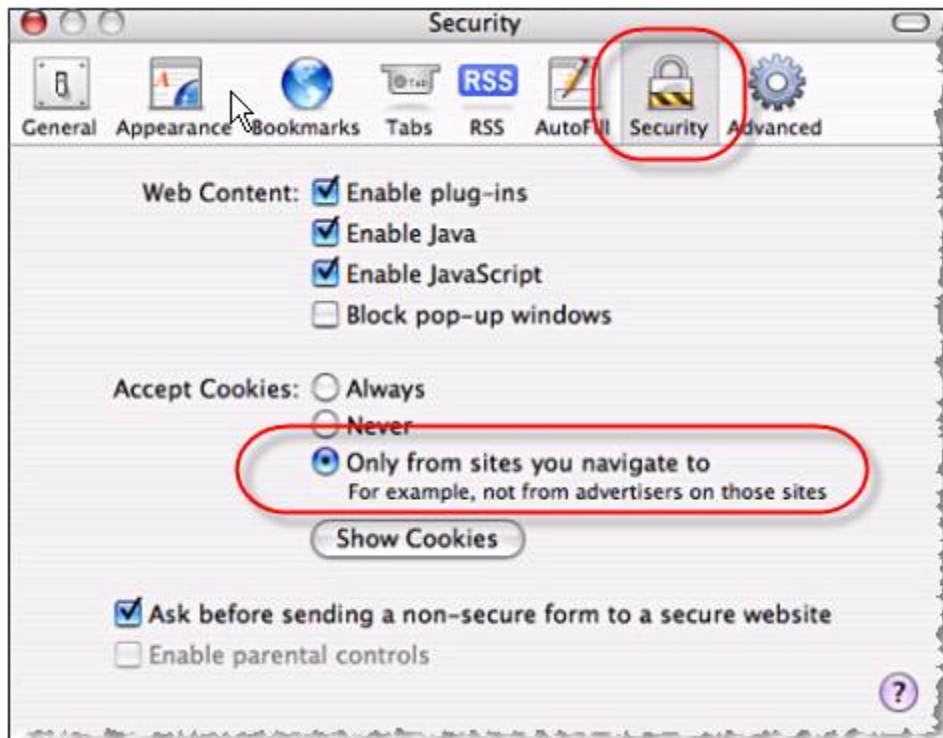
Security

General Appearance Bookmarks Tabs RSS AutoFill Security Advanced

Web Content: Enable plug-ins
Enable Java
Enable JavaScript
Block pop-up windows

Accept Cookies: Always
Never
Only from sites you navigate to
For example, not from advertisers on those sites

Show Cookies

Ask before sending a non-secure form to a secure website
Enable parental controls

?